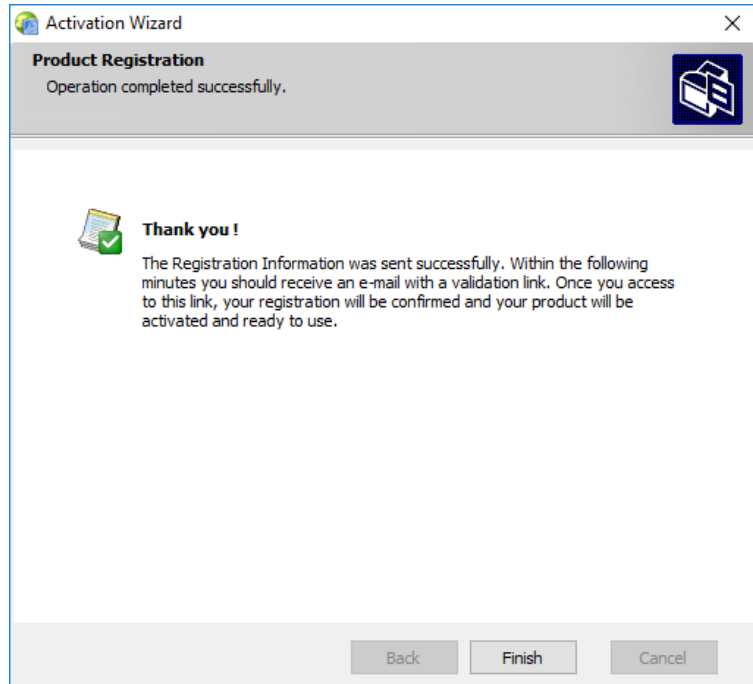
Activation Wizard

Product Registration
Operation completed successfully.

Thank you !

The Registration Information was sent successfully. Within the following minutes you should receive an e-mail with a validation link. Once you access to this link, your registration will be confirmed and your product will be activated and ready to use.

Back Finish Cancel